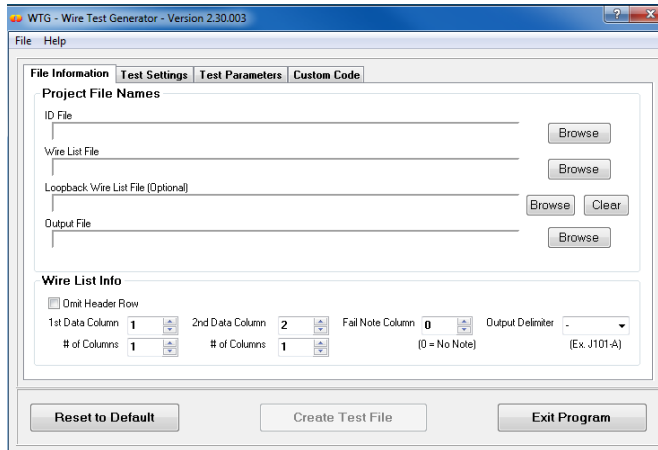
WTG - Wire Test Generator - Version 2.30.003
?
X

File Help

File Information
Test Settings
Test Parameters
Custom Code

Project File Names

ID File
Browse

Wire List File
Browse

Loopback Wire List File (Optional)
Browse
Clear

Output File
Browse

Wire List Info

Omit Header Row

1st Data Column 1
2nd Data Column 2
Fail Note Column 0
Output Delimiter -

# of Columns 1
# of Columns 1
(0 = No Note)
(Ex. J101-A)

Reset to Default
Create Test File
Exit Program